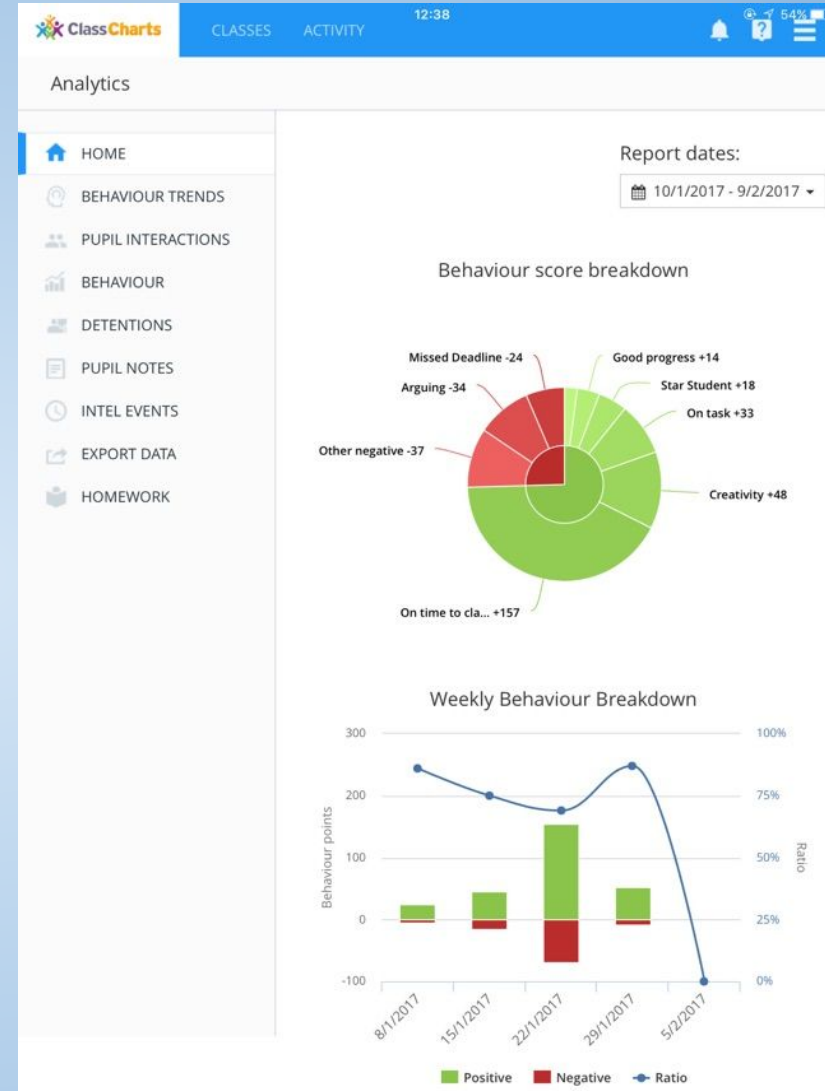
ClassCharts CLASSES ACTIVITY 12:38 54%

Analytics

HOME
BEHAVIOUR TRENDS
PUPIL INTERACTIONS
BEHAVIOUR
DETENTIONS
PUPIL NOTES
INTEL EVENTS
EXPORT DATA
HOMEWORK

Report dates:
10/1/2017 - 9/2/2017

Behaviour score breakdown

Missed Deadline -24
Arguing -34
Other negative -37
Good progress +14
Star Student +18
On task +33
Creativity +48
On time to cla... +157

Weekly Behaviour Breakdown

300
200
100
0
-100
Behaviour points
100%
75%
50%
25%
0%
Ratio
8/1/2017
15/1/2017
22/1/2017
29/1/2017
5/2/2017

Positive Negative Ratio